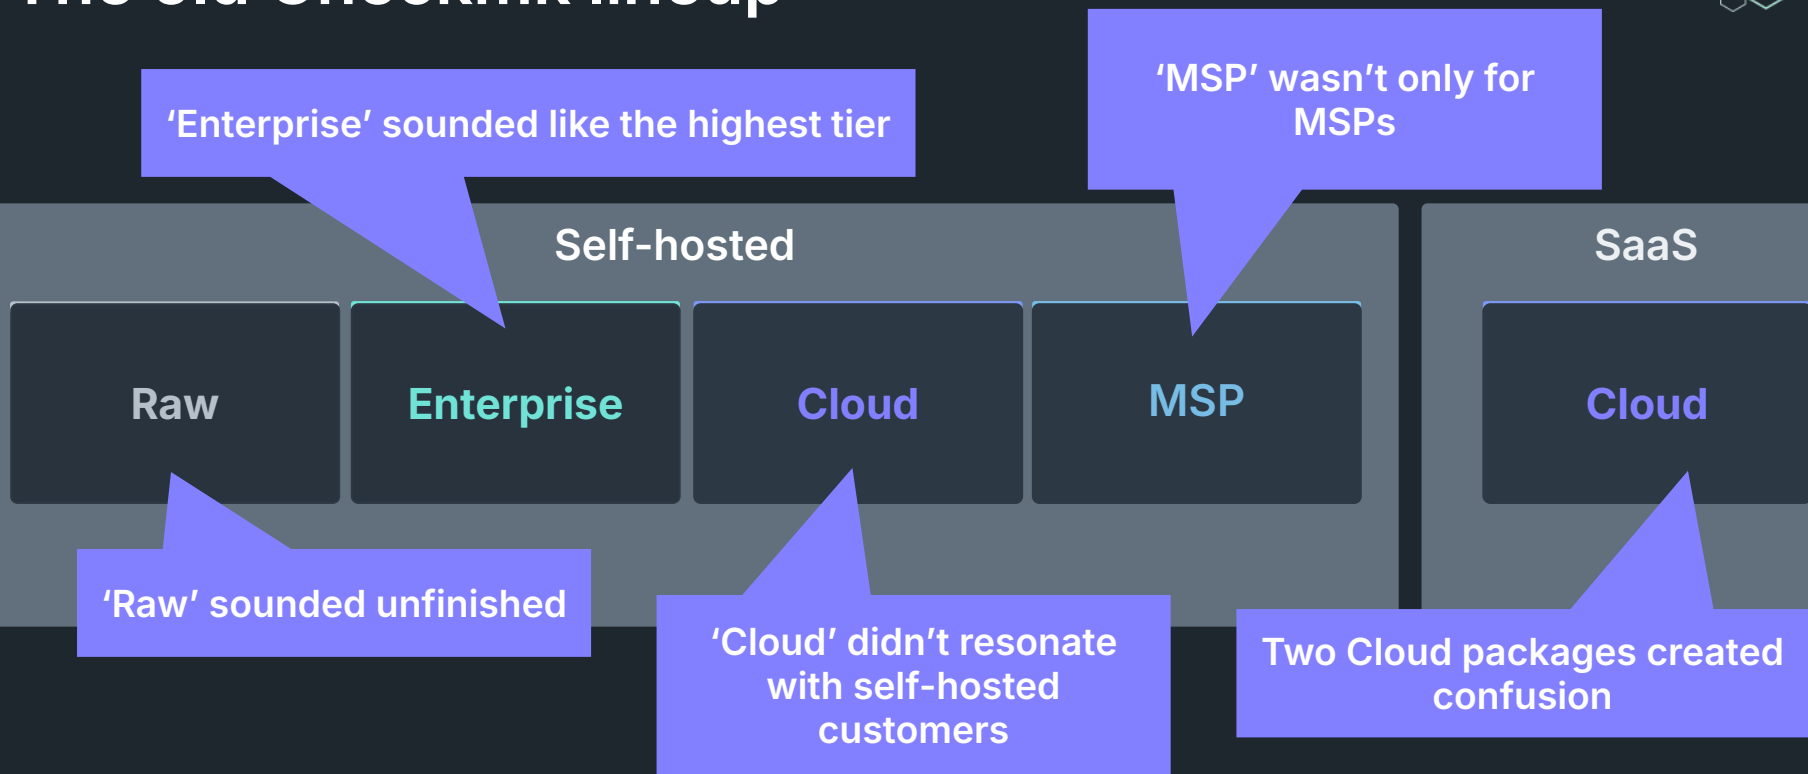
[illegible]

‘Enterprise’ sounded like the highest tier

‘MSP’ wasn’t only for MSPs

Self-hosted

SaaS

Raw

Enterprise

Cloud

MSP

Cloud

‘Raw’ sounded unfinished

‘Cloud’ didn’t resonate with self-hosted customers

Two Cloud packages created confusion